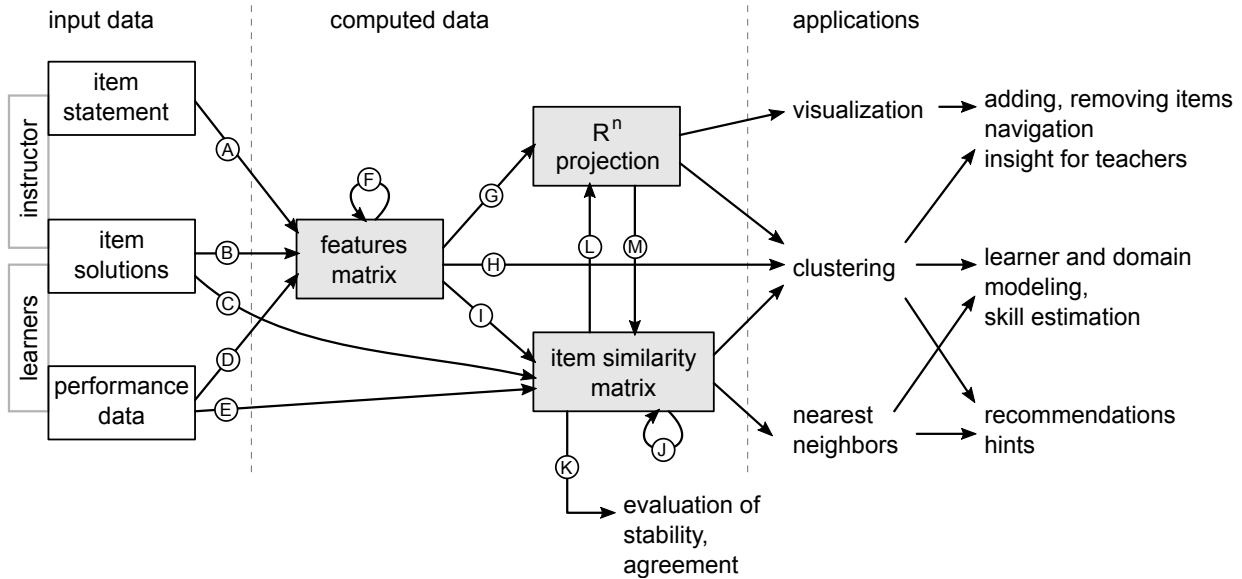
input data

computed data

applications

instructor

learners

item statement

item solutions

performance data

A

B

C

D

E

F

features matrix

G

H

I

$R^n$ projection

L

M

item similarity matrix

J

K

evaluation of stability, agreement

visualization

clustering

nearest neighbors

adding, removing items
navigation
insight for teachers

learner and domain modeling, skill estimation

recommendations
hints